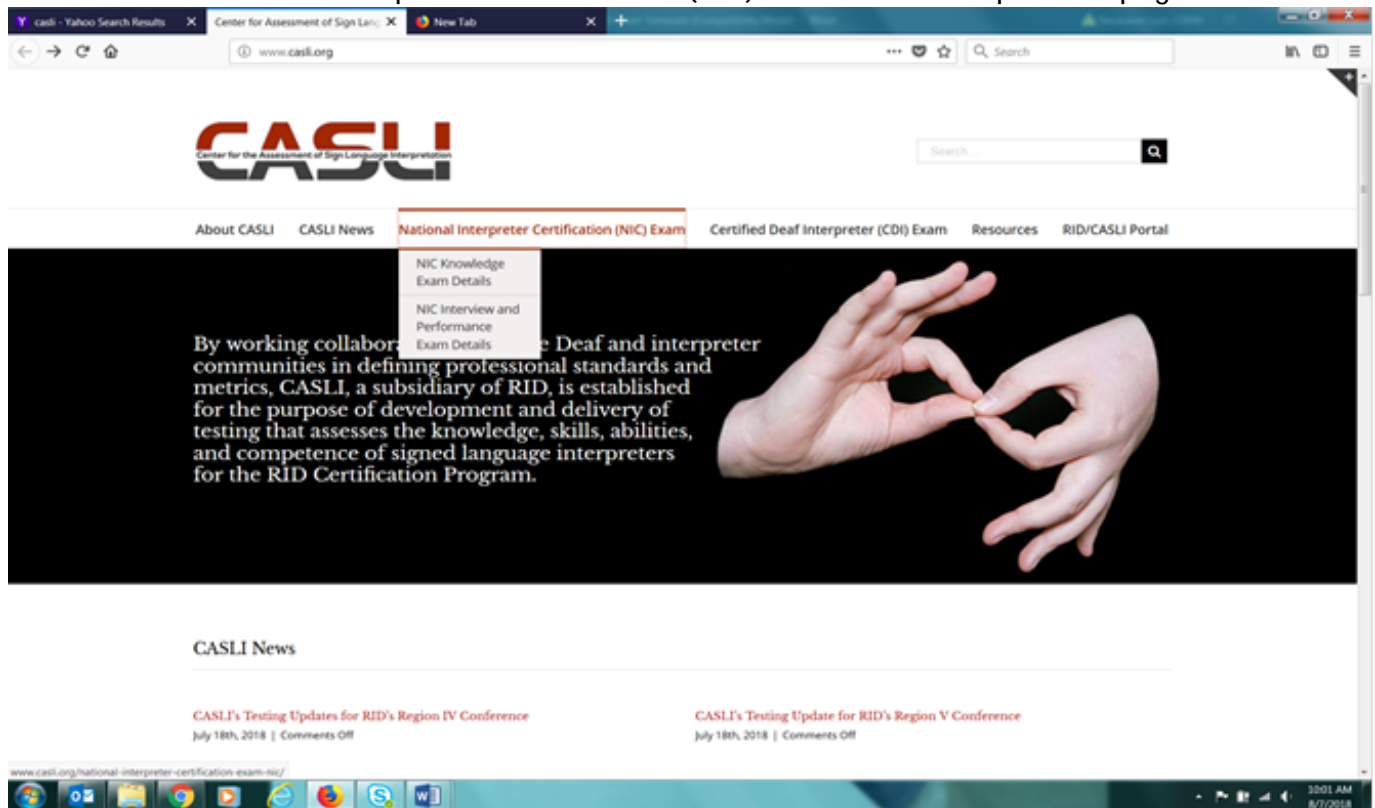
casli - Yahoo Search Results
Center for Assessment of Sign Lang
New Tab

www.casli.org
Search

CASLI
Center for the Assessment of Sign Language Interpretation

Search...

About CASLI
CASLI News
National Interpreter Certification (NIC) Exam
Certified Deaf Interpreter (CDI) Exam
Resources
RID/CASLI Portal

NIC Knowledge Exam Details
NIC Interview and Performance Exam Details

By working collabor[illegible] Deaf and interpreter communities in defining professional standards and metrics, CASLI, a subsidiary of RID, is established for the purpose of development and delivery of testing that assesses the knowledge, skills, abilities, and competence of signed language interpreters for the RID Certification Program.

CASLI News

CASLI's Testing Updates for RID's Region IV Conference
July 18th, 2018 | Comments Off

CASLI's Testing Update for RID's Region V Conference
July 18th, 2018 | Comments Off

www.casli.org/national-interpreter-certification-exam-nic/

10:01 AM
8/7/2018